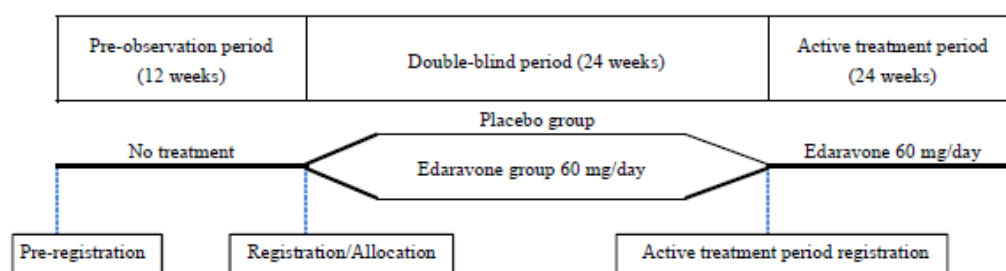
| Pre-observation period (12 weeks) | Double-blind period (24 weeks) | Active treatment period (24 weeks) |
|---|---|---|

Placebo group

No treatment

Edaravone group 60 mg/day

Edaravone 60 mg/day

Pre-registration

Registration/Allocation

Active treatment period registration